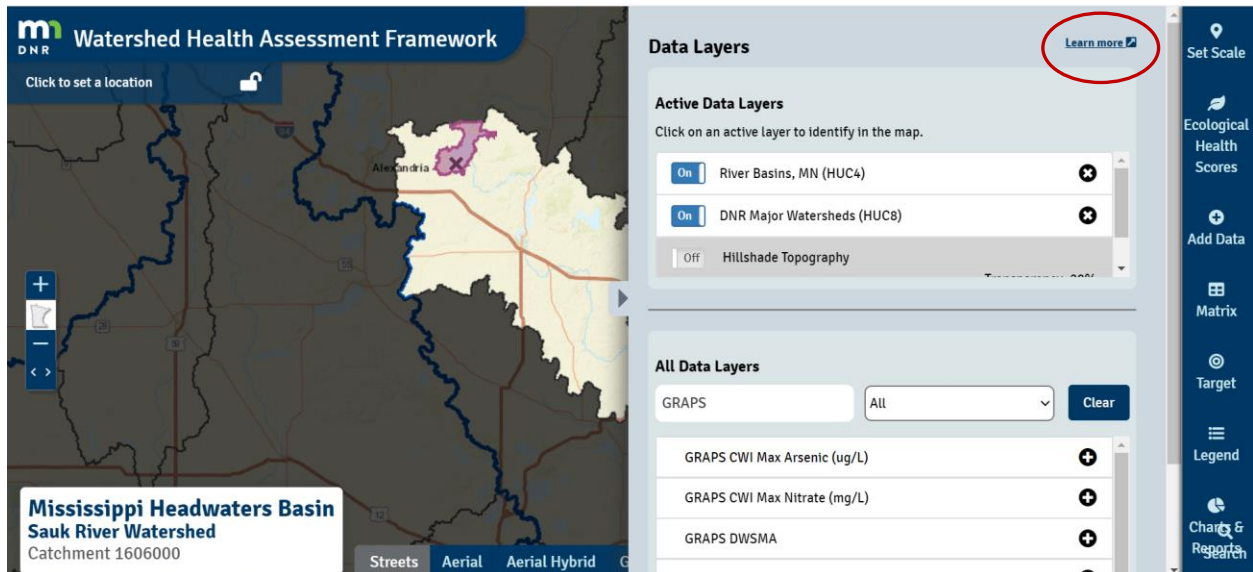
DNR Watershed Health Assessment Framework

Click to set a location

Alexandria

55

Mississippi Headwaters Basin
Sauk River Watershed
Catchment 1606000

Streets Aerial Aerial Hybrid G

Data Layers

Learn more

Active Data Layers

Click on an active layer to identify in the map.

On River Basins, MN (HUC4)

On DNR Major Watersheds (HUC8)

Off Hillshade Topography

All Data Layers

GRAPS

All

Clear

GRAPS CWI Max Arsenic (ug/L)

GRAPS CWI Max Nitrate (mg/L)

GRAPS DWSMA

Set Scale

Ecological Health Scores

Add Data

Matrix

Target

Legend

Charts & Reports

Search